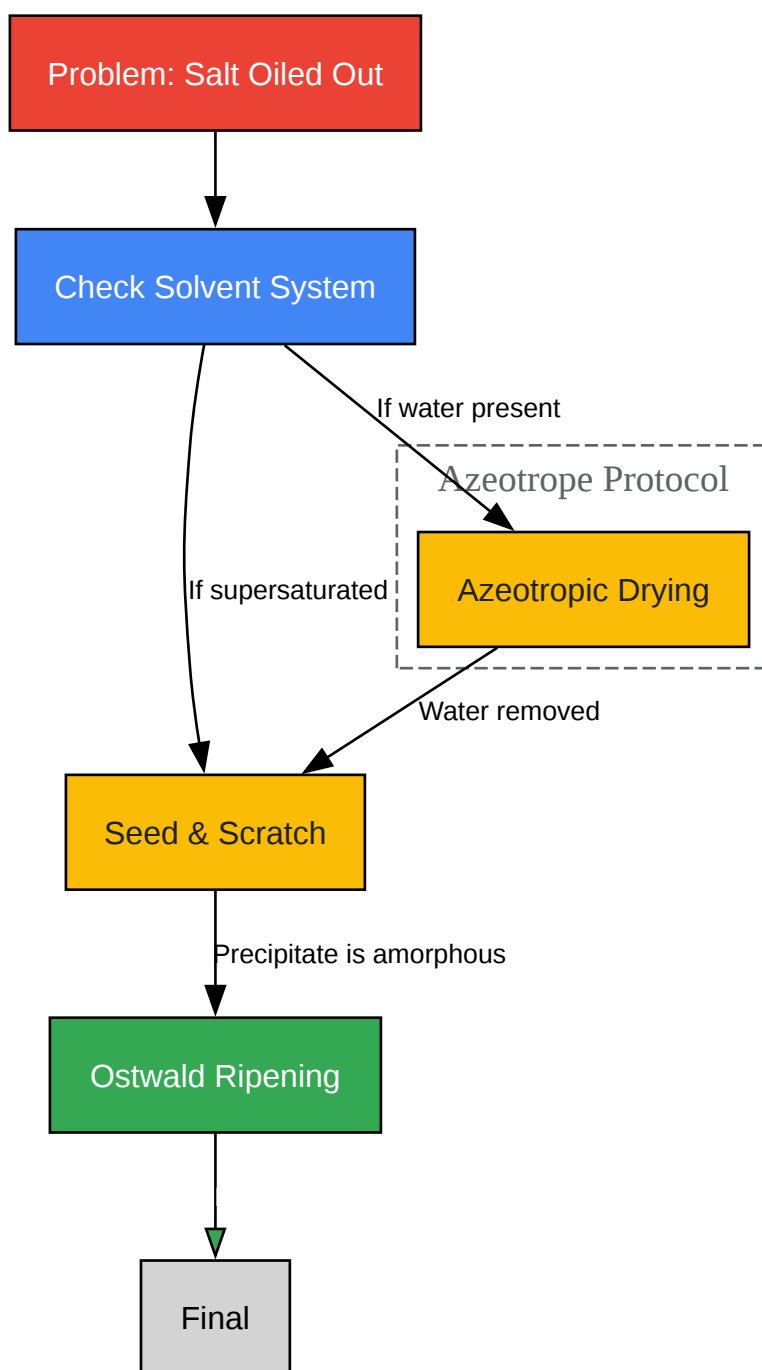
Problem: Salt Oiled Out

Check Solvent System

If water present

Azeotrope Protocol

Azeotropic Drying

If supersaturated

Water removed

Seed & Scratch

Precipitate is amorphous

Ostwald Ripening

Final